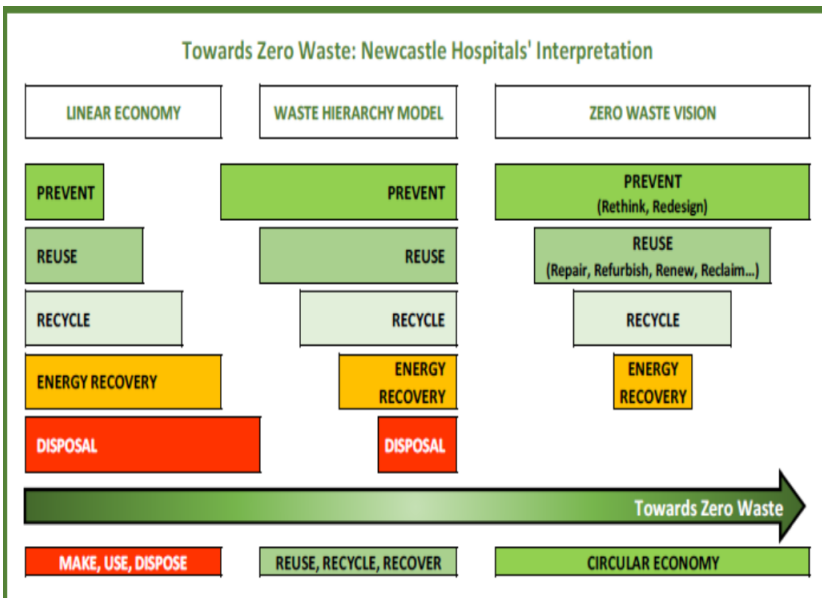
Towards Zero Waste: Newcastle Hospitals' Interpretation

LINEAR ECONOMY

WASTE HIERARCHY MODEL

ZERO WASTE VISION

PREVENT

REUSE

RECYCLE

ENERGY RECOVERY

DISPOSAL

PREVENT

REUSE

RECYCLE

ENERGY RECOVERY

DISPOSAL

PREVENT (Rethink, Redesign)

REUSE (Repair, Refurbish, Renew, Reclaim...)

RECYCLE

ENERGY RECOVERY

Towards Zero Waste

MAKE, USE, DISPOSE

REUSE, RECYCLE, RECOVER

CIRCULAR ECONOMY